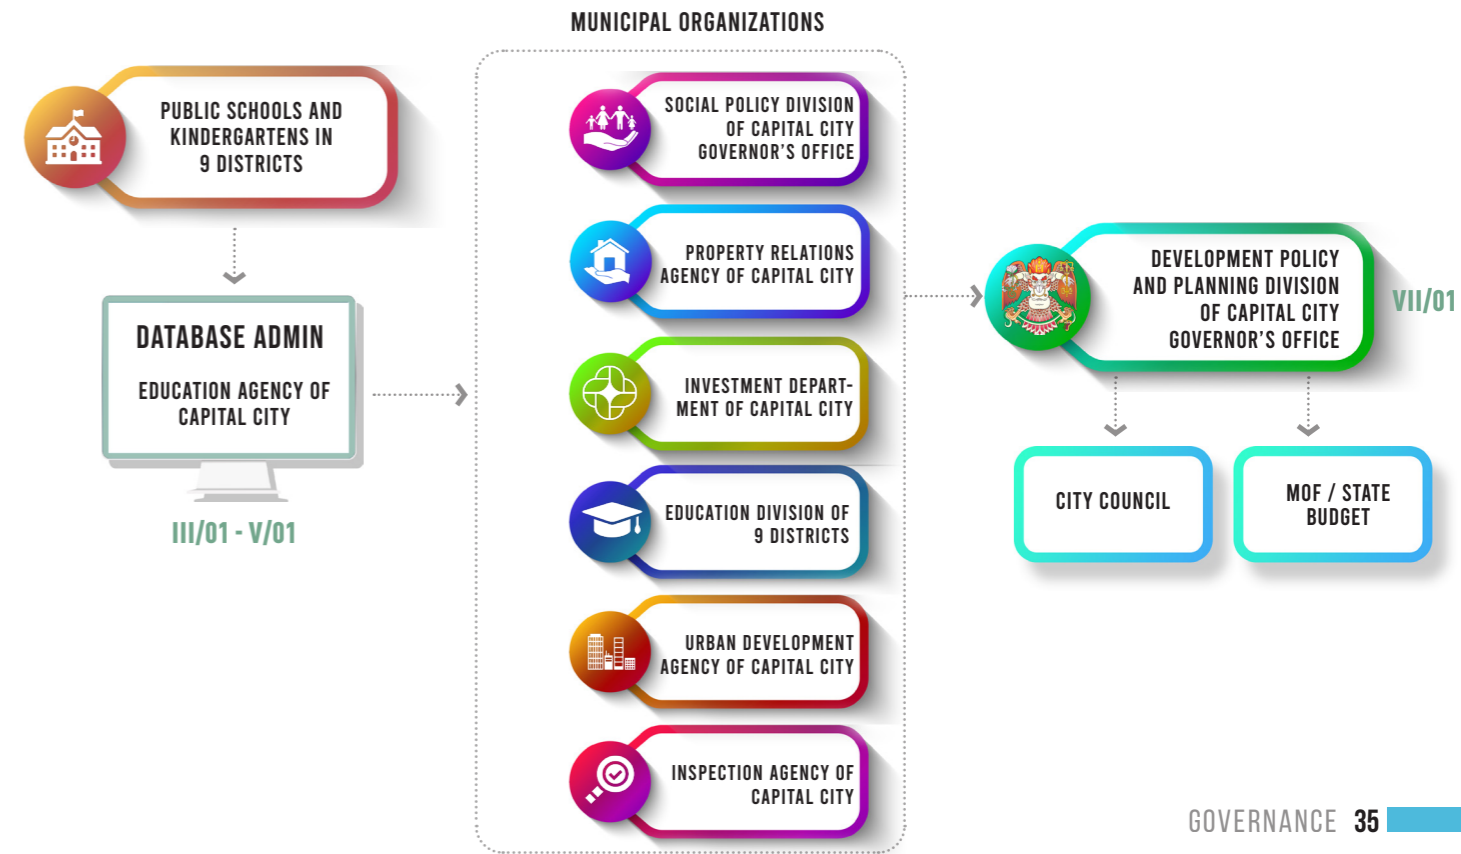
PUBLIC SCHOOLS AND KINDERGARTENS IN 9 DISTRICTS

DATABASE ADMIN

EDUCATION AGENCY OF CAPITAL CITY

III/01 - V/01

MUNICIPAL ORGANIZATIONS

SOCIAL POLICY DIVISION OF CAPITAL CITY GOVERNOR'S OFFICE

PROPERTY RELATIONS AGENCY OF CAPITAL CITY

INVESTMENT DEPARTMENT OF CAPITAL CITY

EDUCATION DIVISION OF 9 DISTRICTS

URBAN DEVELOPMENT AGENCY OF CAPITAL CITY

INSPECTION AGENCY OF CAPITAL CITY

DEVELOPMENT POLICY AND PLANNING DIVISION OF CAPITAL CITY GOVERNOR'S OFFICE

VII/01

CITY COUNCIL

MOF / STATE BUDGET

GOVERNANCE 35